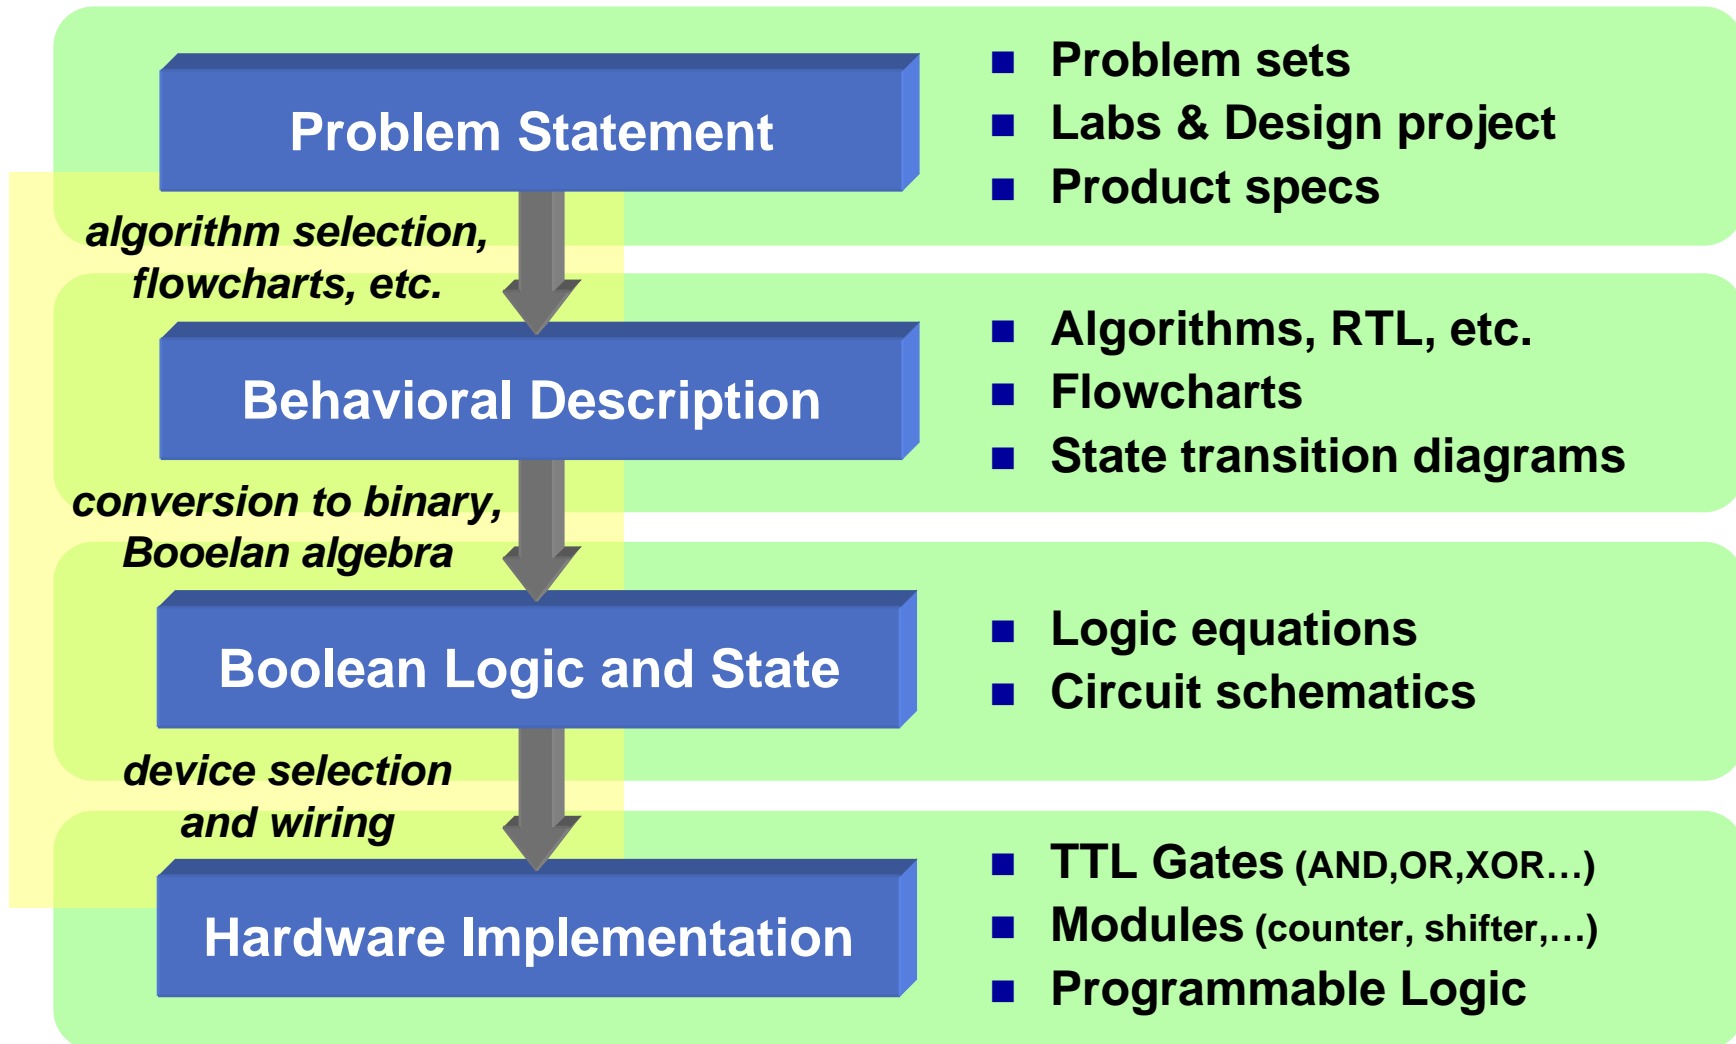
Problem Statement

- Problem sets
- Labs & Design project
- Product specs

algorithm selection, flowcharts, etc.

Behavioral Description

- Algorithms, RTL, etc.
- Flowcharts
- State transition diagrams

conversion to binary, Booelan algebra

Boolean Logic and State

- Logic equations
- Circuit schematics

device selection and wiring

Hardware Implementation

- TTL Gates (AND,OR,XOR…)
- Modules (counter, shifter,…)
- Programmable Logic